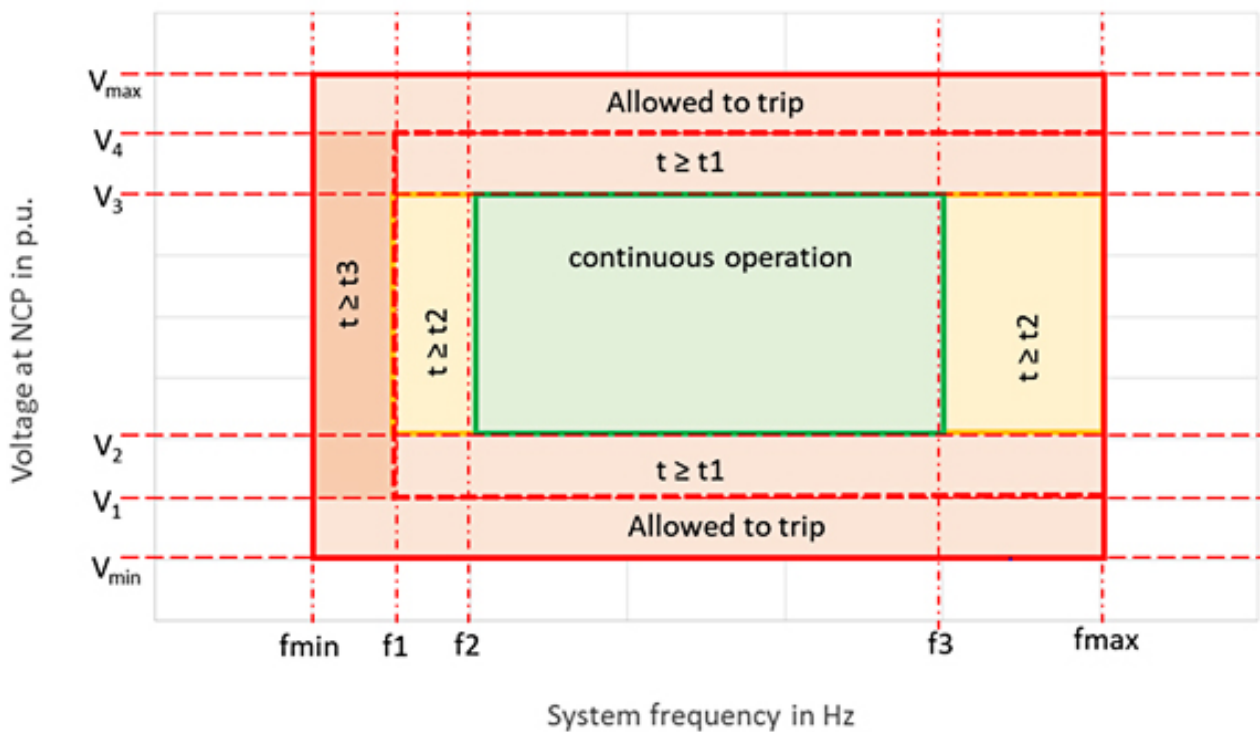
Voltage at NCP in p.u.

$V_{max}$

$V_4$

$V_3$

$V_2$

$V_1$

$V_{min}$

Allowed to trip

t ≥ t1

continuous operation

t ≥ t3

t ≥ t2

t ≥ t2

t ≥ t1

Allowed to trip

fmin f1 f2 f3 fmax

System frequency in Hz